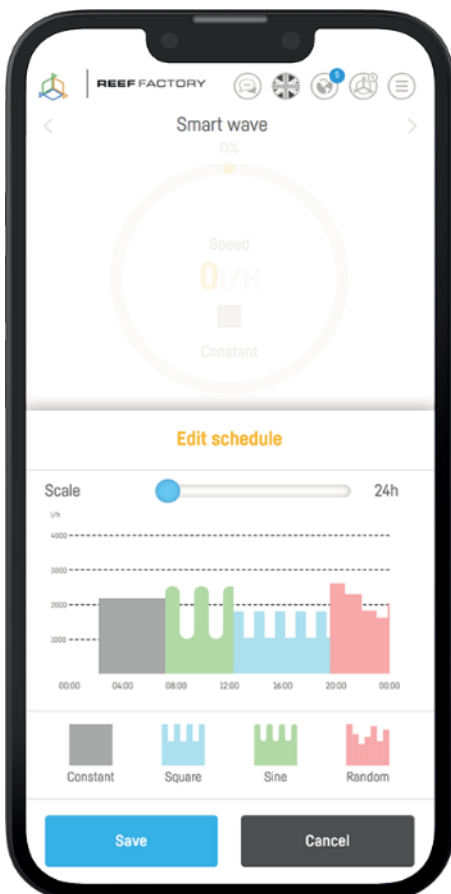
REEF FACTORY

5

Smart wave

0%

Speed

0 l/H

Constant

Edit schedule

Scale

24h

l/h

4000

3000

2000

1000

00:00

04:00

08:00

12:00

16:00

20:00

00:00

Constant

Square

Sine

Random

Save

Cancel